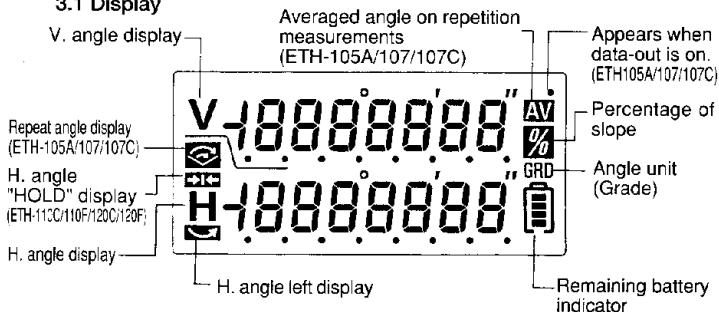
3.1 Display

V. angle display

Averaged angle on repetition measurements (ETH-105A/107/107C)

Appears when data-out is on. (ETH105A/107/107C)

V -1888888 °'"

AV

%

Percentage of slope

Repeat angle display (ETH-105A/107/107C)

H. angle "HOLD" display (ETH-110C/110F/120C/120F)

H -1888888 °'"

GRD

Angle unit (Grade)

H. angle display

H. angle left display

Remaining battery indicator